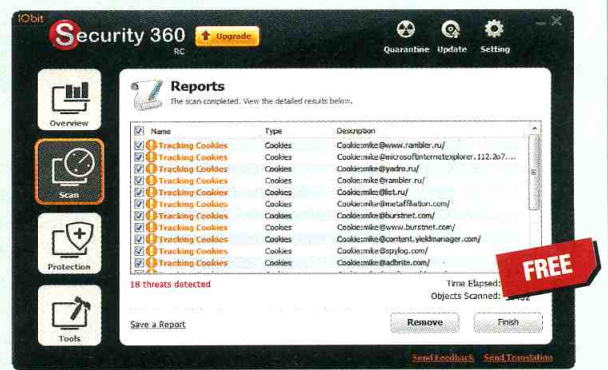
IObit

Security 360 RC

Upgrade

Quarantine Update Setting

Overview

Scan

Protection

Tools

Reports

The scan completed. View the detailed results below.

| Name | Type | Description |
|---|---|---|
| Tracking Cookies | Cookies | Cookie:mike@www.rambler.ru/ |
| Tracking Cookies | Cookies | Cookie:mike@microsoftinternetexplorer.112.2o7.... |
| Tracking Cookies | Cookies | Cookie:mike@yadro.ru/ |
| Tracking Cookies | Cookies | Cookie:mike@rambler.ru/ |
| Tracking Cookies | Cookies | Cookie:mike@list.ru/ |
| Tracking Cookies | Cookies | Cookie:mike@metaffiliation.com/ |
| Tracking Cookies | Cookies | Cookie:mike@burstnet.com/ |
| Tracking Cookies | Cookies | Cookie:mike@www.burstnet.com/ |
| Tracking Cookies | Cookies | Cookie:mike@content.yieldmanager.com/ |
| Tracking Cookies | Cookies | Cookie:mike@spylog.com/ |
| Tracking Cookies | Cookies | Cookie:mike@adbrite.com/ |

18 threats detected

Time Elapsed: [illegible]

Objects Scanned: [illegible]

FREE

Save a Report

Remove

Finish

Send Feedback Send Translation